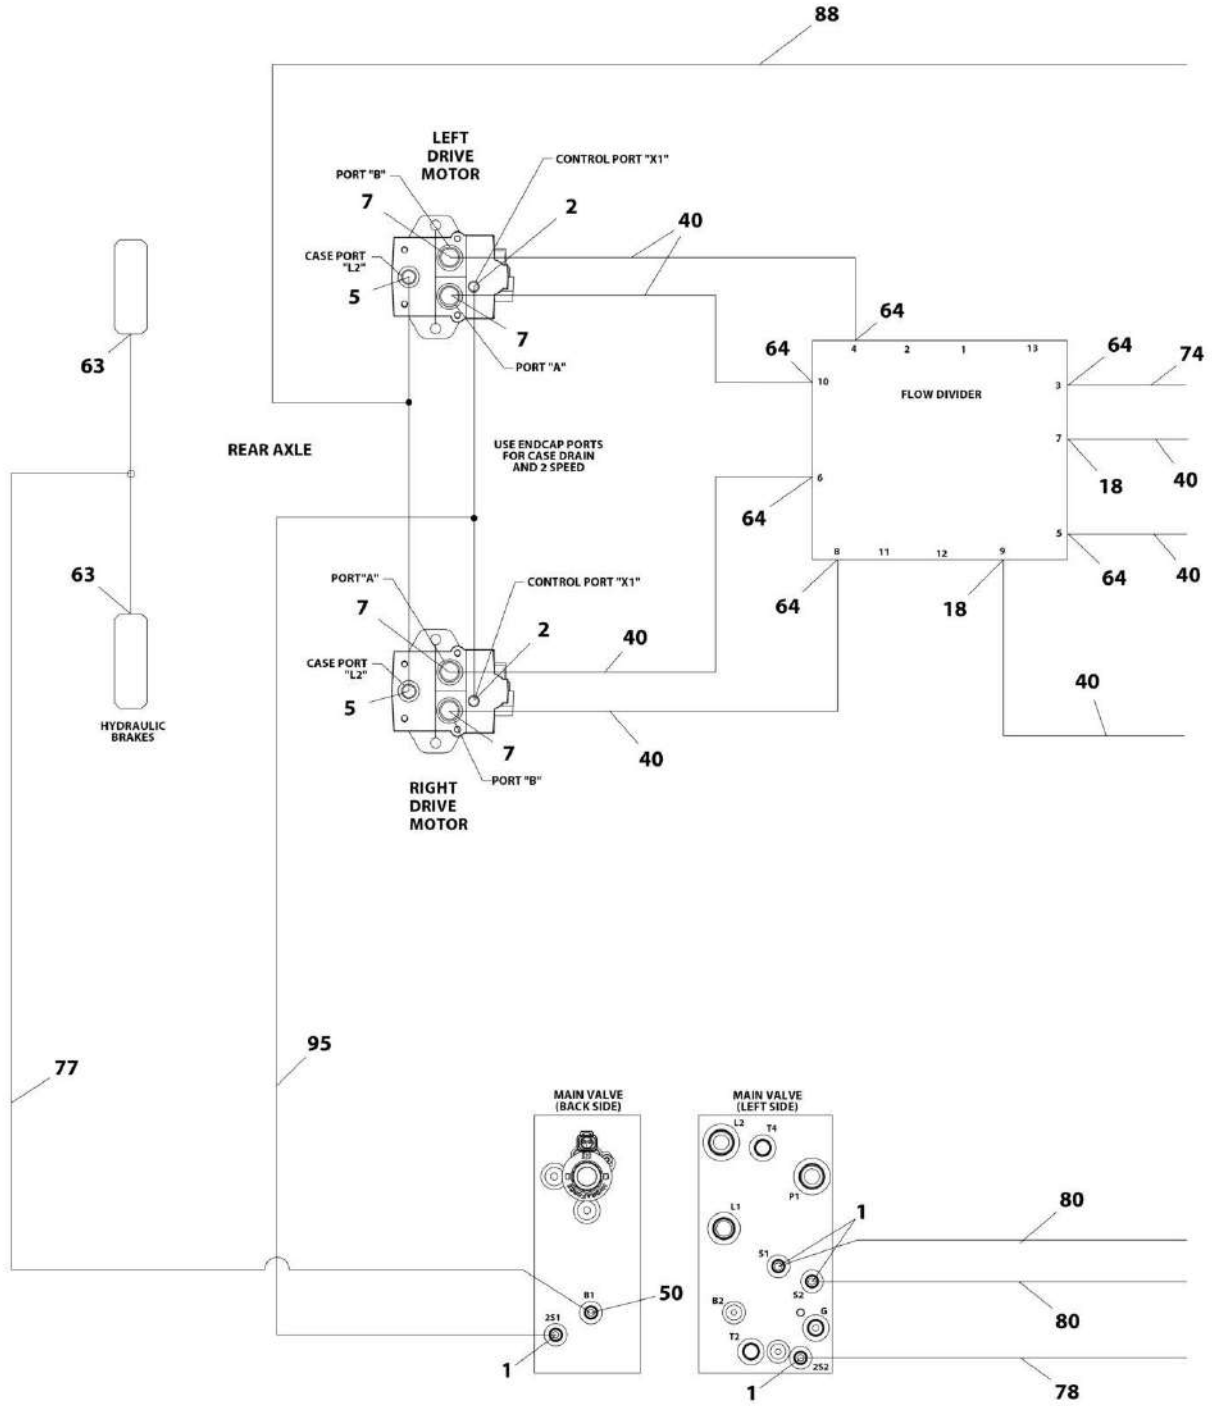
88

LEFT DRIVE MOTOR

PORT "B"

CONTROL PORT "X1"

7

2

40

CASE PORT "L2"

5

7

PORT "A"

64

64

4 2 1 13

64

74

10

3

FLOW DIVIDER

63

REAR AXLE

USE ENDCAP PORTS FOR CASE DRAIN AND 2 SPEED

7

18

40

6

64

5

8 11 12 9

64

40

63

64

18

PORT"A"

CONTROL PORT "X1"

7

2

40

CASE PORT "L2"

5

40

HYDRAULIC BRAKES

7

40

PORT "B"

RIGHT DRIVE MOTOR

95

77

MAIN VALVE (BACK SIDE)

MAIN VALVE (LEFT SIDE)

L2

T4

P1

L1

1

80

S1

S2

B1

50

B2

G

80

2S1

T2

2S2

1

1

78